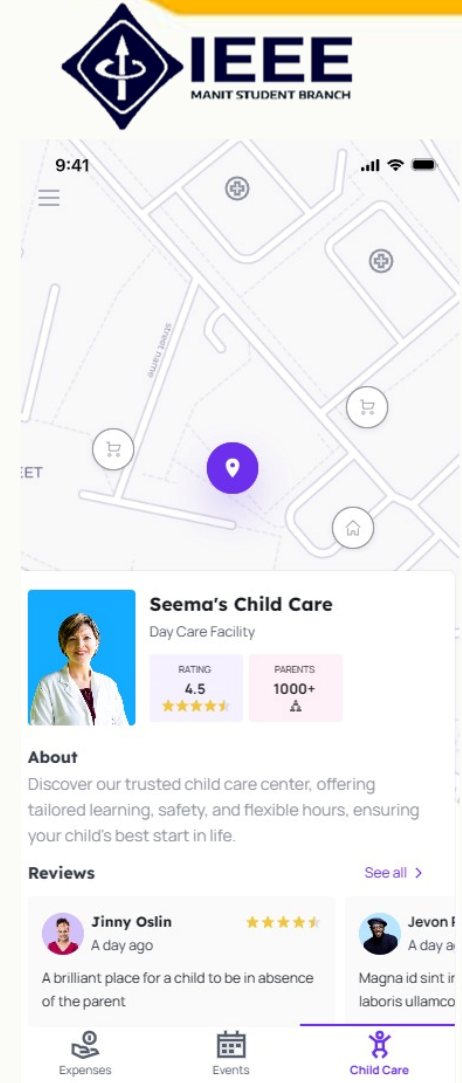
IEEE
MANIT STUDENT BRANCH

9:41

street name

EET

Seema's Child Care
Day Care Facility

RATING
4.5

PARENTS
1000+

About
Discover our trusted child care center, offering tailored learning, safety, and flexible hours, ensuring your child's best start in life.

Reviews
See all >

Jinny Oslin
A day ago
A brilliant place for a child to be in absence of the parent

Jevon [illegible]
A day a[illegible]
Magna id sint i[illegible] laboris ullamco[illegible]

Expenses
Events
Child Care